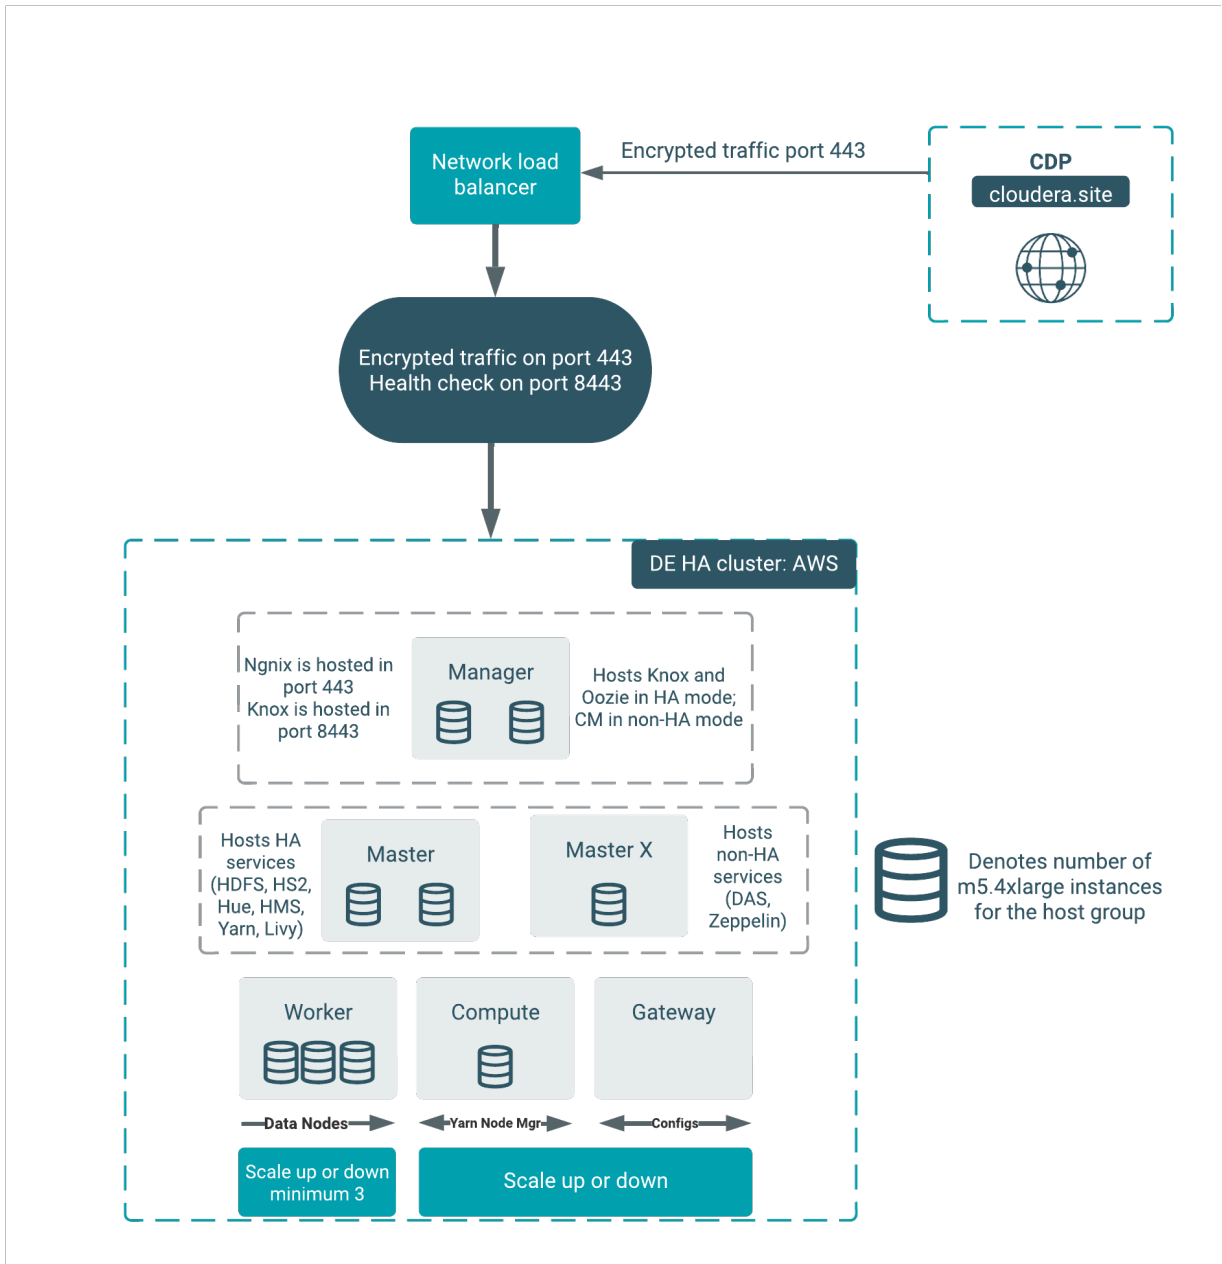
Network load balancer

Encrypted traffic port 443

CDP
cloudera.site

Encrypted traffic on port 443
Health check on port 8443

DE HA cluster: AWS

Ngnix is hosted in port 443
Knox is hosted in port 8443

Manager

Hosts Knox and Oozie in HA mode; CM in non-HA mode

Hosts HA services (HDFS, HS2, Hue, HMS, Yarn, Livy)

Master

Master X

Hosts non-HA services (DAS, Zeppelin)

Denotes number of m5.4xlarge instances for the host group

Worker

Compute

Gateway

Data Nodes

Yarn Node Mgr

Configs

Scale up or down minimum 3

Scale up or down